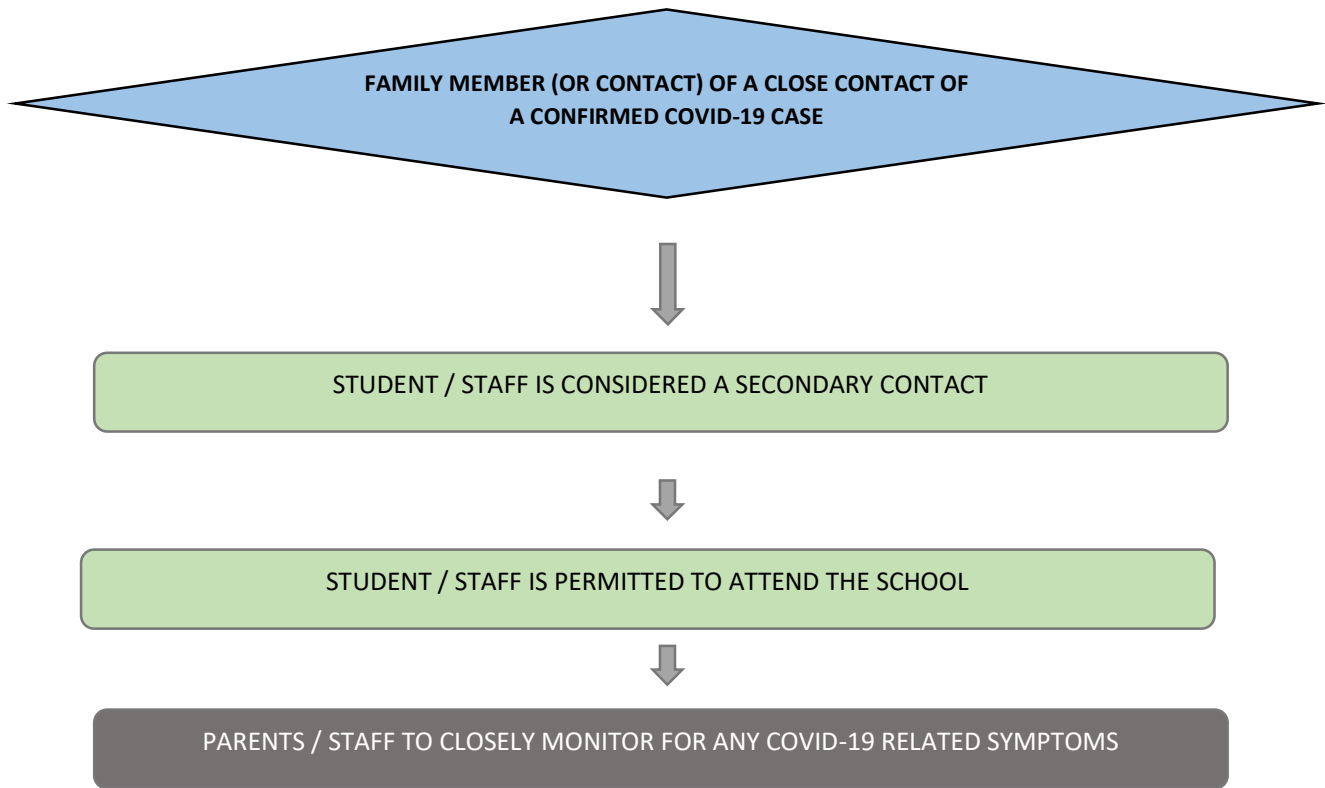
FAMILY MEMBER (OR CONTACT) OF A CLOSE CONTACT OF A CONFIRMED COVID-19 CASE

STUDENT / STAFF IS CONSIDERED A SECONDARY CONTACT

STUDENT / STAFF IS PERMITTED TO ATTEND THE SCHOOL

PARENTS / STAFF TO CLOSELY MONITOR FOR ANY COVID-19 RELATED SYMPTOMS